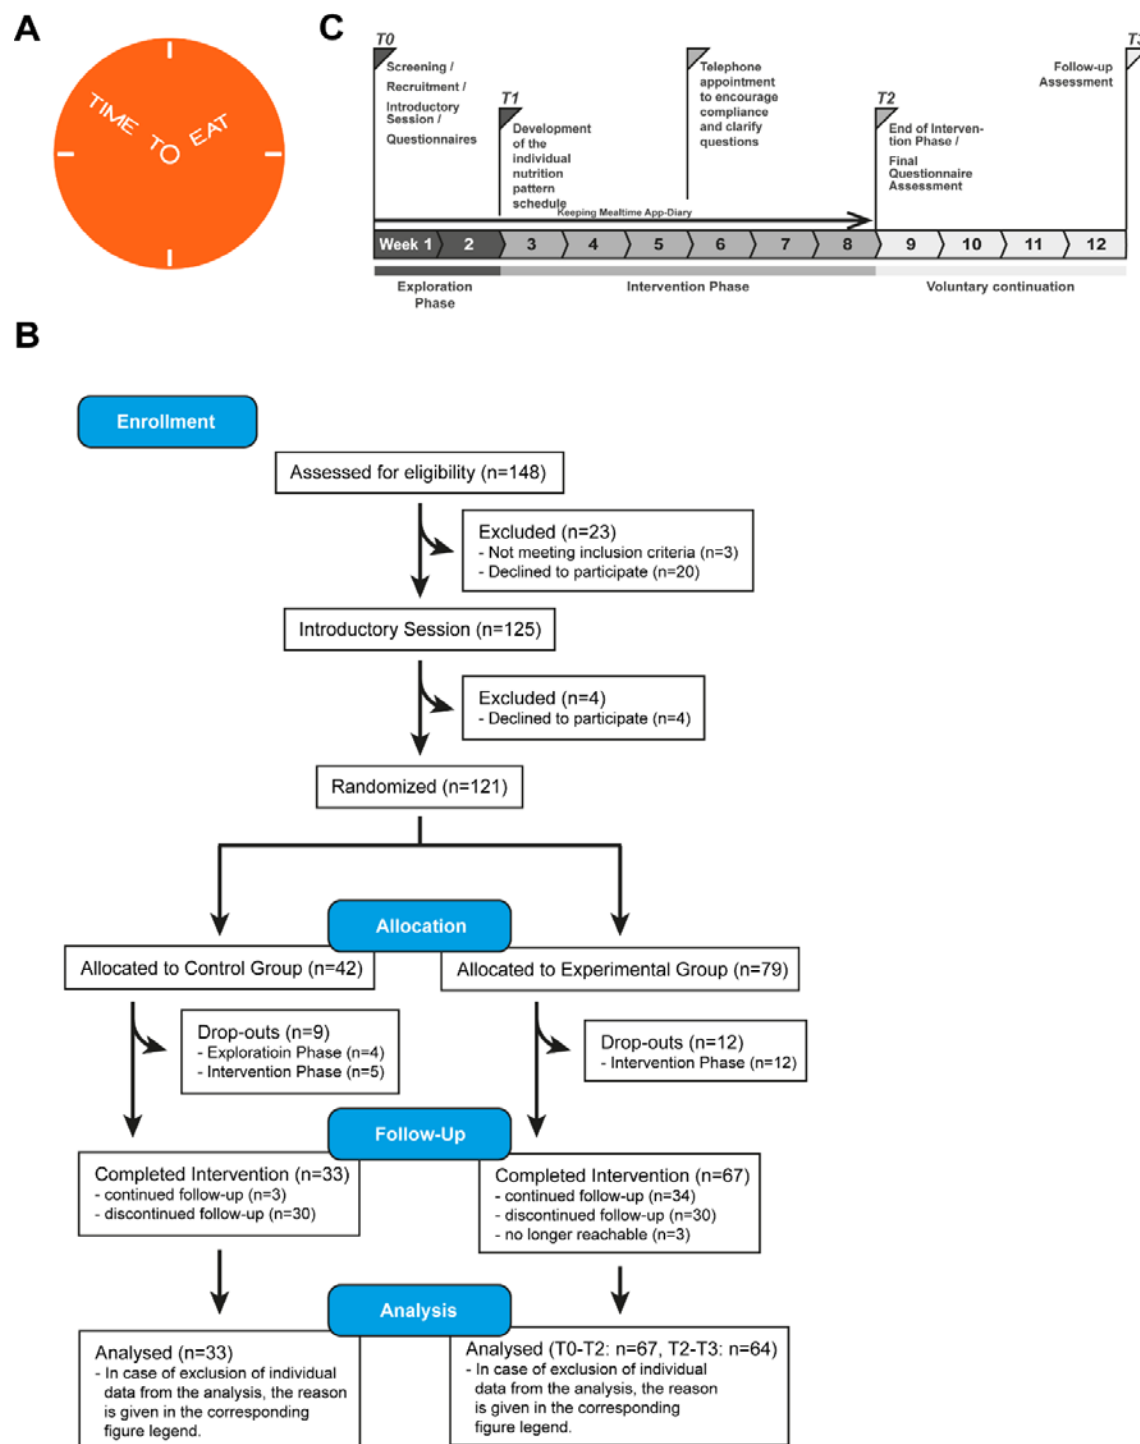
A

TIME TO EAT

C

T0
Screening / Recruitment / Introductory Session / Questionnaires

T1
Development of the individual nutrition pattern schedule

Telephone appointment to encourage compliance and clarify questions

T2
End of Intervention Phase / Final Questionnaire Assessment

Follow-up Assessment

T3

Keeping Mealtime App-Diary

| Week 1 | 2 | 3 | 4 | 5 | 6 | 7 | 8 | 9 | 10 | 11 | 12 |
|---|---|---|---|---|---|---|---|---|---|---|---|

Exploration Phase

Intervention Phase

Voluntary continuation

B

Enrollment

Assessed for eligibility (n=148)

Excluded (n=23)
- Not meeting inclusion criteria (n=3)
- Declined to participate (n=20)

Introductory Session (n=125)

Excluded (n=4)
- Declined to participate (n=4)

Randomized (n=121)

Allocation

Allocated to Control Group (n=42)

Allocated to Experimental Group (n=79)

Drop-outs (n=9)
- Exploratioin Phase (n=4)
- Intervention Phase (n=5)

Drop-outs (n=12)
- Intervention Phase (n=12)

Follow-Up

Completed Intervention (n=33)
- continued follow-up (n=3)
- discontinued follow-up (n=30)

Completed Intervention (n=67)
- continued follow-up (n=34)
- discontinued follow-up (n=30)
- no longer reachable (n=3)

Analysis

Analysed (n=33)
- In case of exclusion of individual data from the analysis, the reason is given in the corresponding figure legend.

Analysed (T0-T2: n=67, T2-T3: n=64)
- In case of exclusion of individual data from the analysis, the reason is given in the corresponding figure legend.